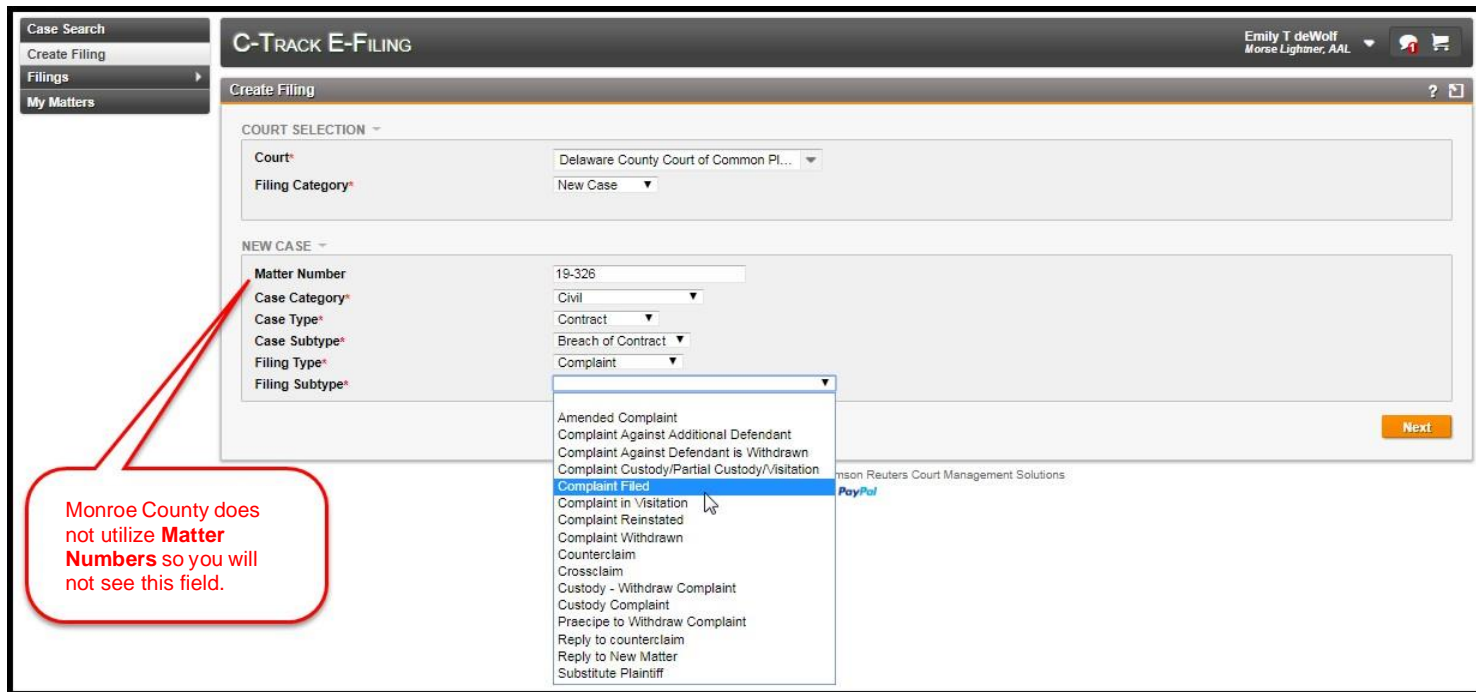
Case Search
Create Filing
Filings
My Matters

C-TRACK E-FILING

Emily T deWolf
Morse Lightner, AAL

1

Create Filing

?

COURT SELECTION

Court*
Delaware County Court of Common Pl...
Filing Category*
New Case

NEW CASE

Matter Number
19-326
Case Category*
Civil
Case Type*
Contract
Case Subtype*
Breach of Contract
Filing Type*
Complaint
Filing Subtype*

Amended Complaint
Complaint Against Additional Defendant
Complaint Against Defendant is Withdrawn
Complaint Custody/Partial Custody/Visitation
Complaint Filed
Complaint in Visitation
Complaint Reinstated
Complaint Withdrawn
Counterclaim
Crossclaim
Custody - Withdraw Complaint
Custody Complaint
Praecipe to Withdraw Complaint
Reply to counterclaim
Reply to New Matter
Substitute Plaintiff

Next

mson Reuters Court Management Solutions
PayPal

Monroe County does not utilize **Matter Numbers** so you will not see this field.